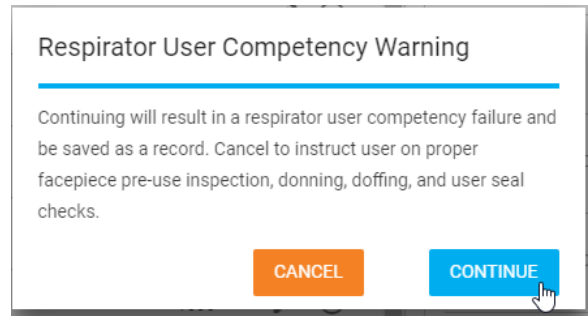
Respirator User Competency Warning

Continuing will result in a respirator user competency failure and be saved as a record. Cancel to instruct user on proper facepiece pre-use inspection, donning, doffing, and user seal checks.

CANCEL
CONTINUE